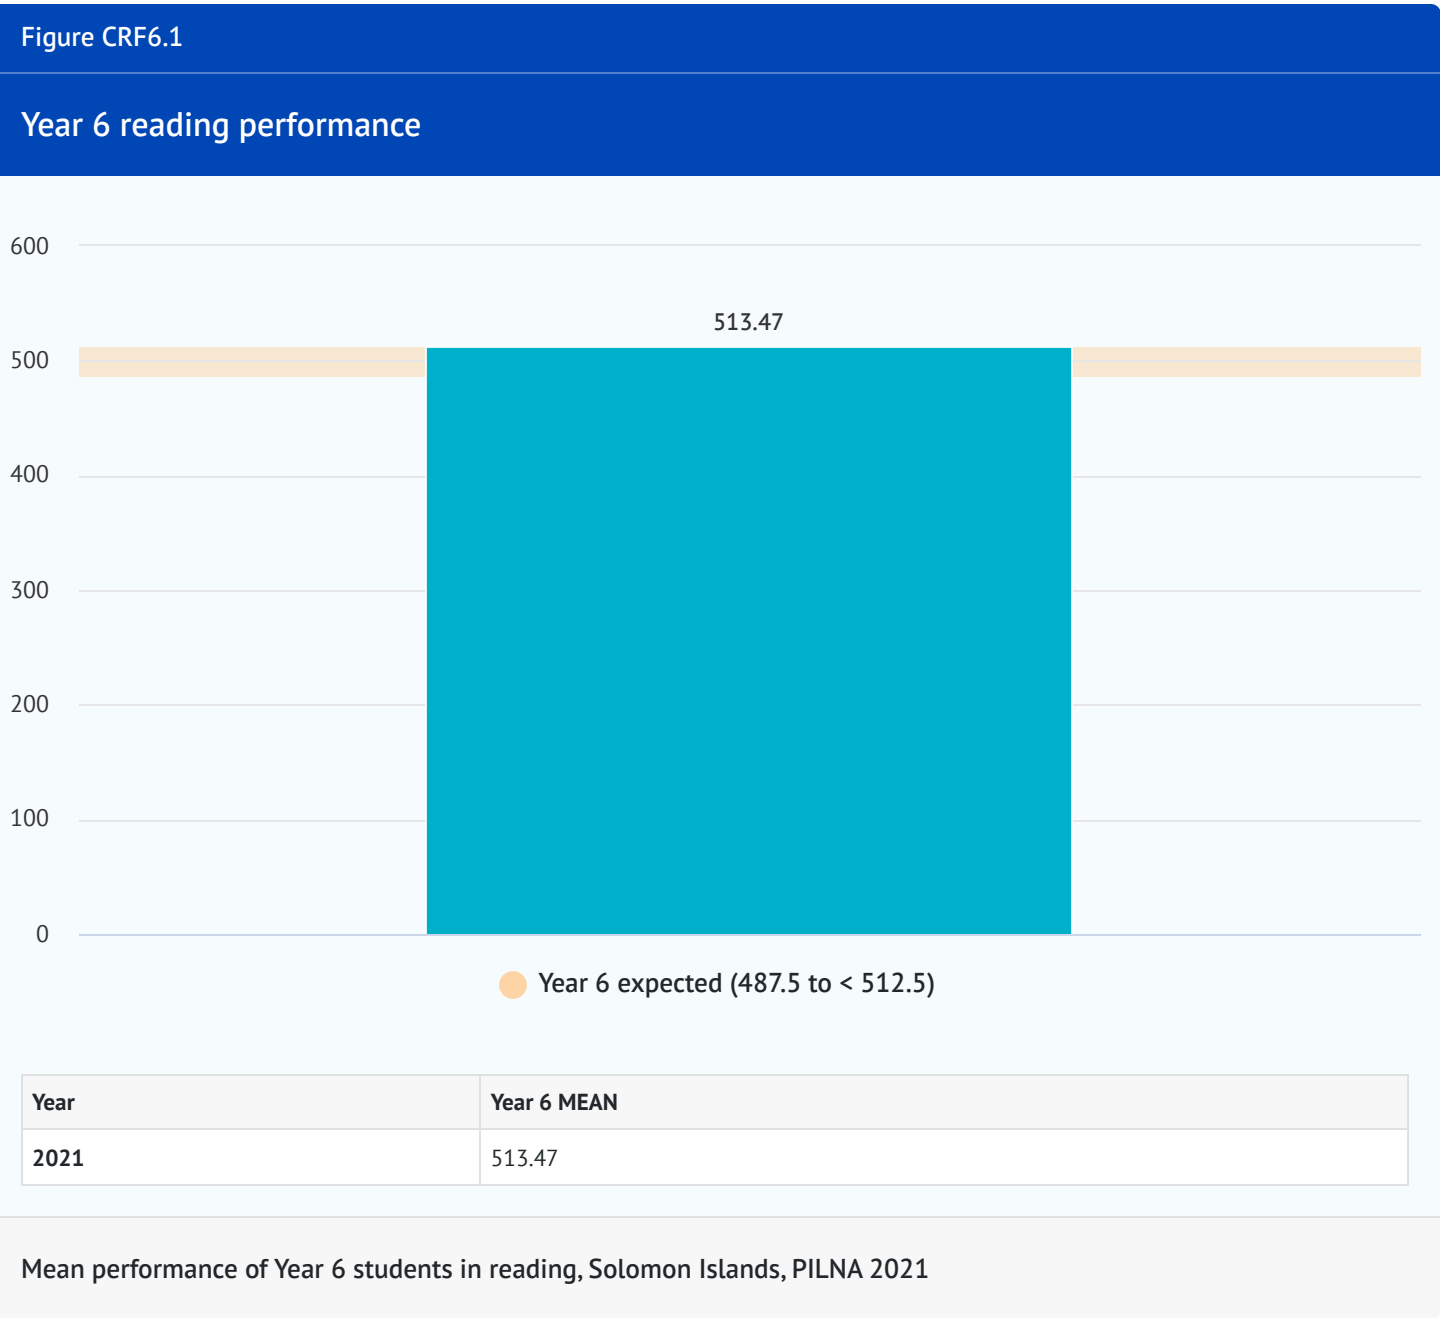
Figure CRF6.1

Year 6 reading performance

600
500
400
300
200
100
0

513.47

Year 6 expected (487.5 to < 512.5)

| Year | Year 6 MEAN |
|---|---|
| 2021 | 513.47 |

Mean performance of Year 6 students in reading, Solomon Islands, PILNA 2021